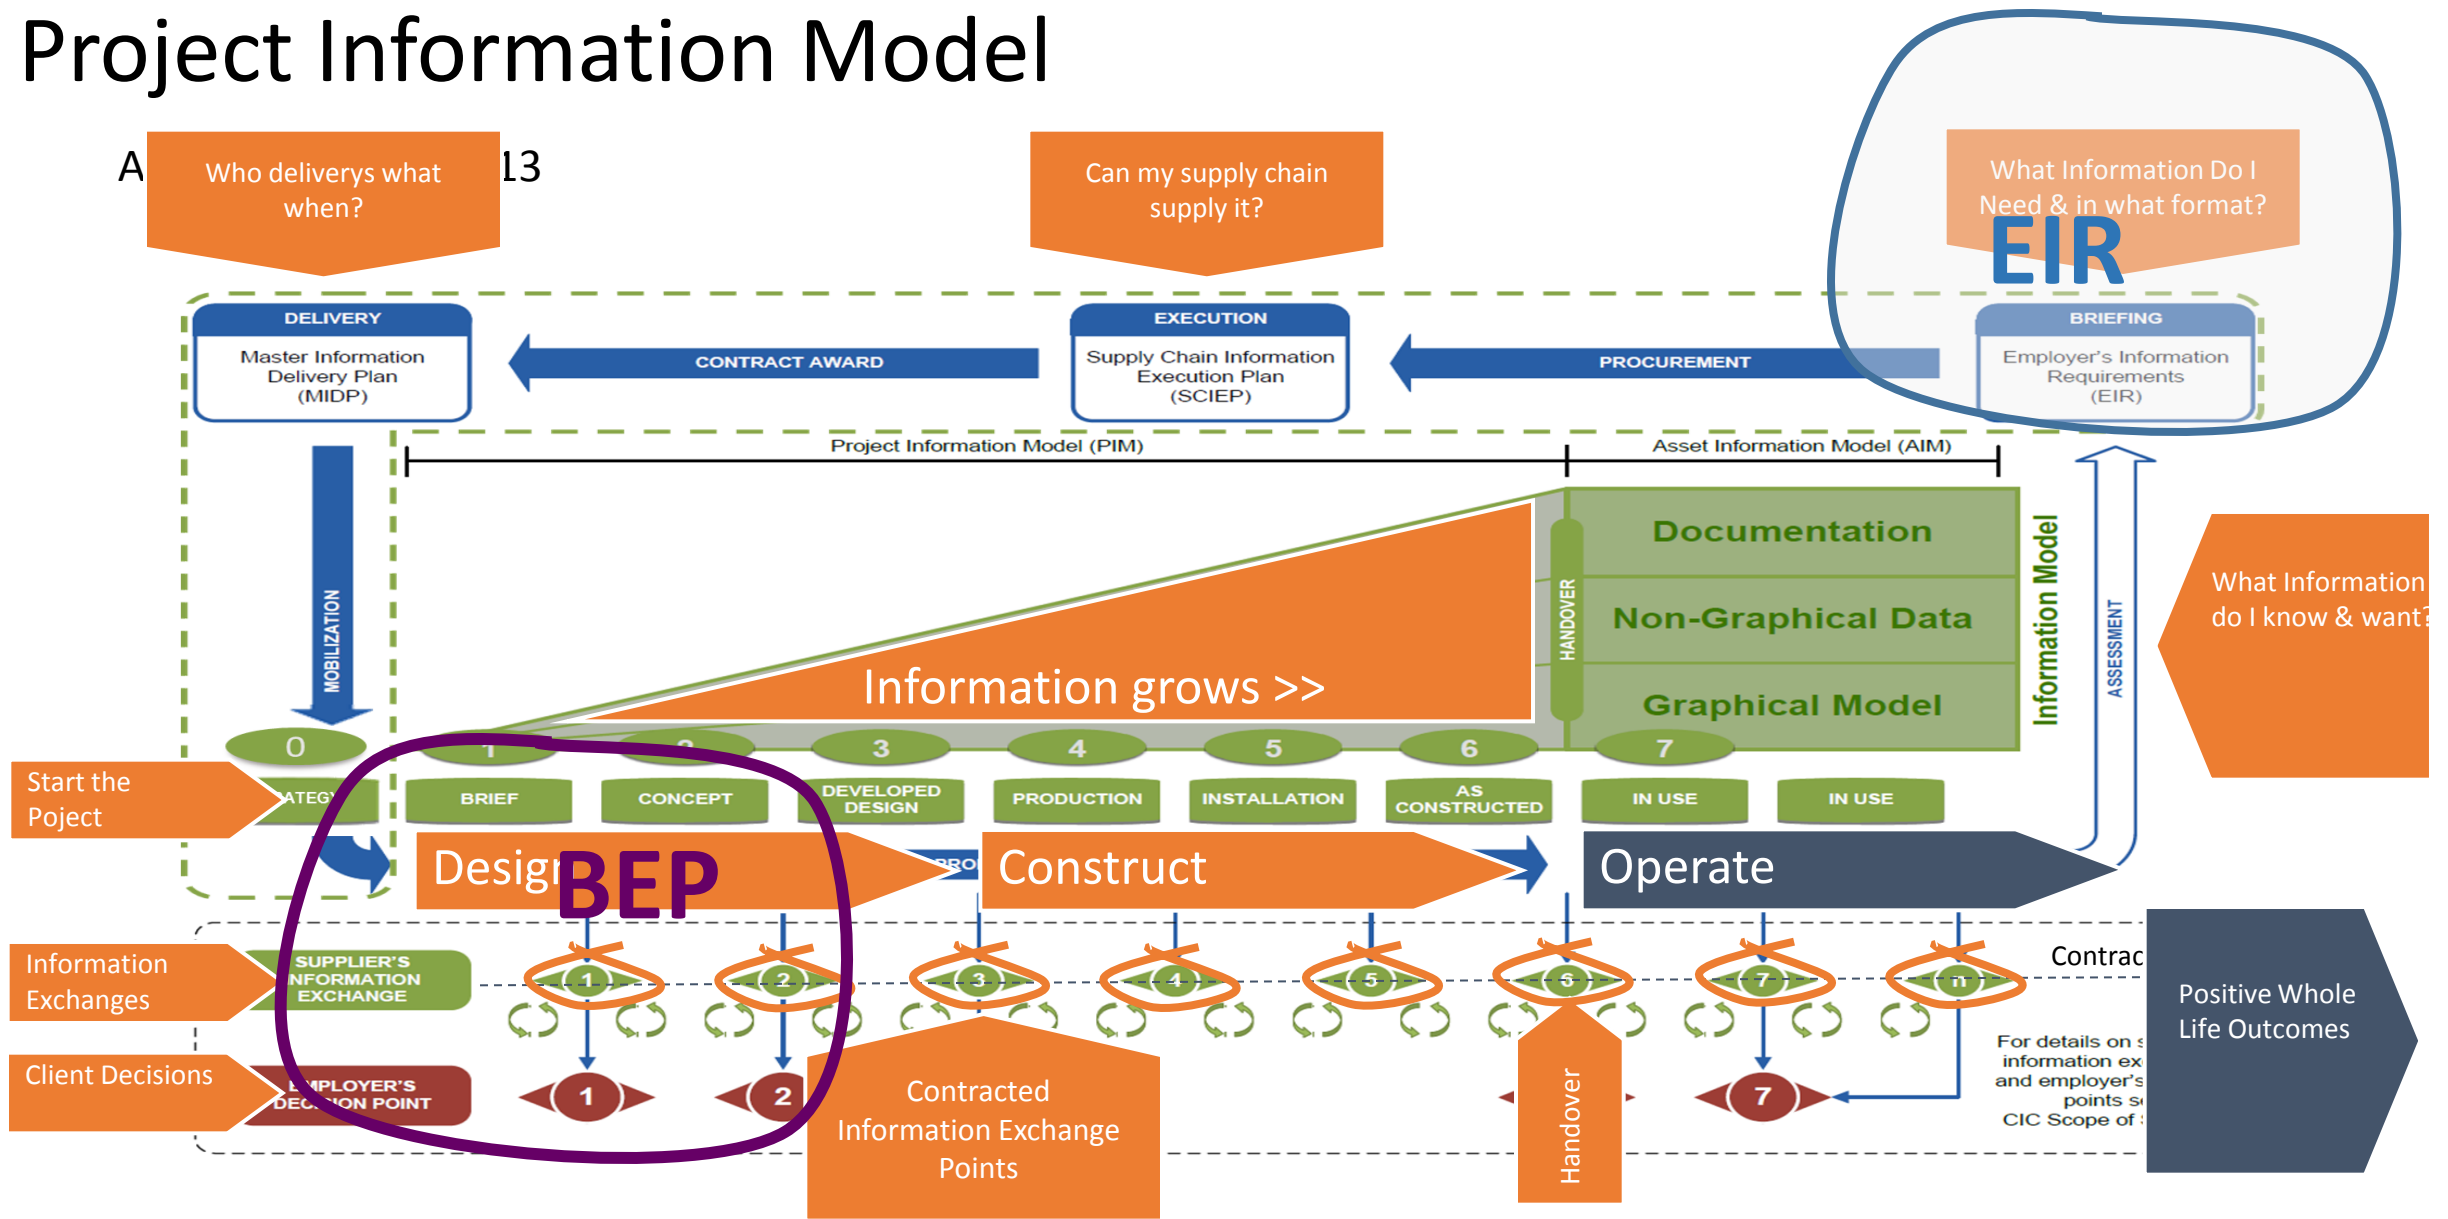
Project Information Model

A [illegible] 13

Who deliverys what when?

Can my supply chain supply it?

What Information Do I Need & in what format?

EIR

DELIVERY
Master Information Delivery Plan (MIDP)

CONTRACT AWARD

EXECUTION
Supply Chain Information Execution Plan (SCIEP)

PROCUREMENT

BRIEFING
Employer's Information Requirements (EIR)

Project Information Model (PIM)

Asset Information Model (AIM)

MOBILIZATION

Information grows >>

HANDOVER

Documentation

Non-Graphical Data

Graphical Model

Information Model

ASSESSMENT

What Information do I know & want?

0 1 2 3 4 5 6 7

Start the Project

ATEGY

BRIEF

CONCEPT

DEVELOPED DESIGN

PRODUCTION

INSTALLATION

AS CONSTRUCTED

IN USE

IN USE

Design

BEP

PRO

Construct

Operate

Information Exchanges

SUPPLIER'S INFORMATION EXCHANGE

1 2 3 4 5 6 7 n

Contrac

Positive Whole Life Outcomes

For details on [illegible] information ex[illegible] and employer's points s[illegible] CIC Scope of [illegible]

Client Decisions

EMPLOYER'S DECISION POINT

1 2 7

Contracted Information Exchange Points

Handover